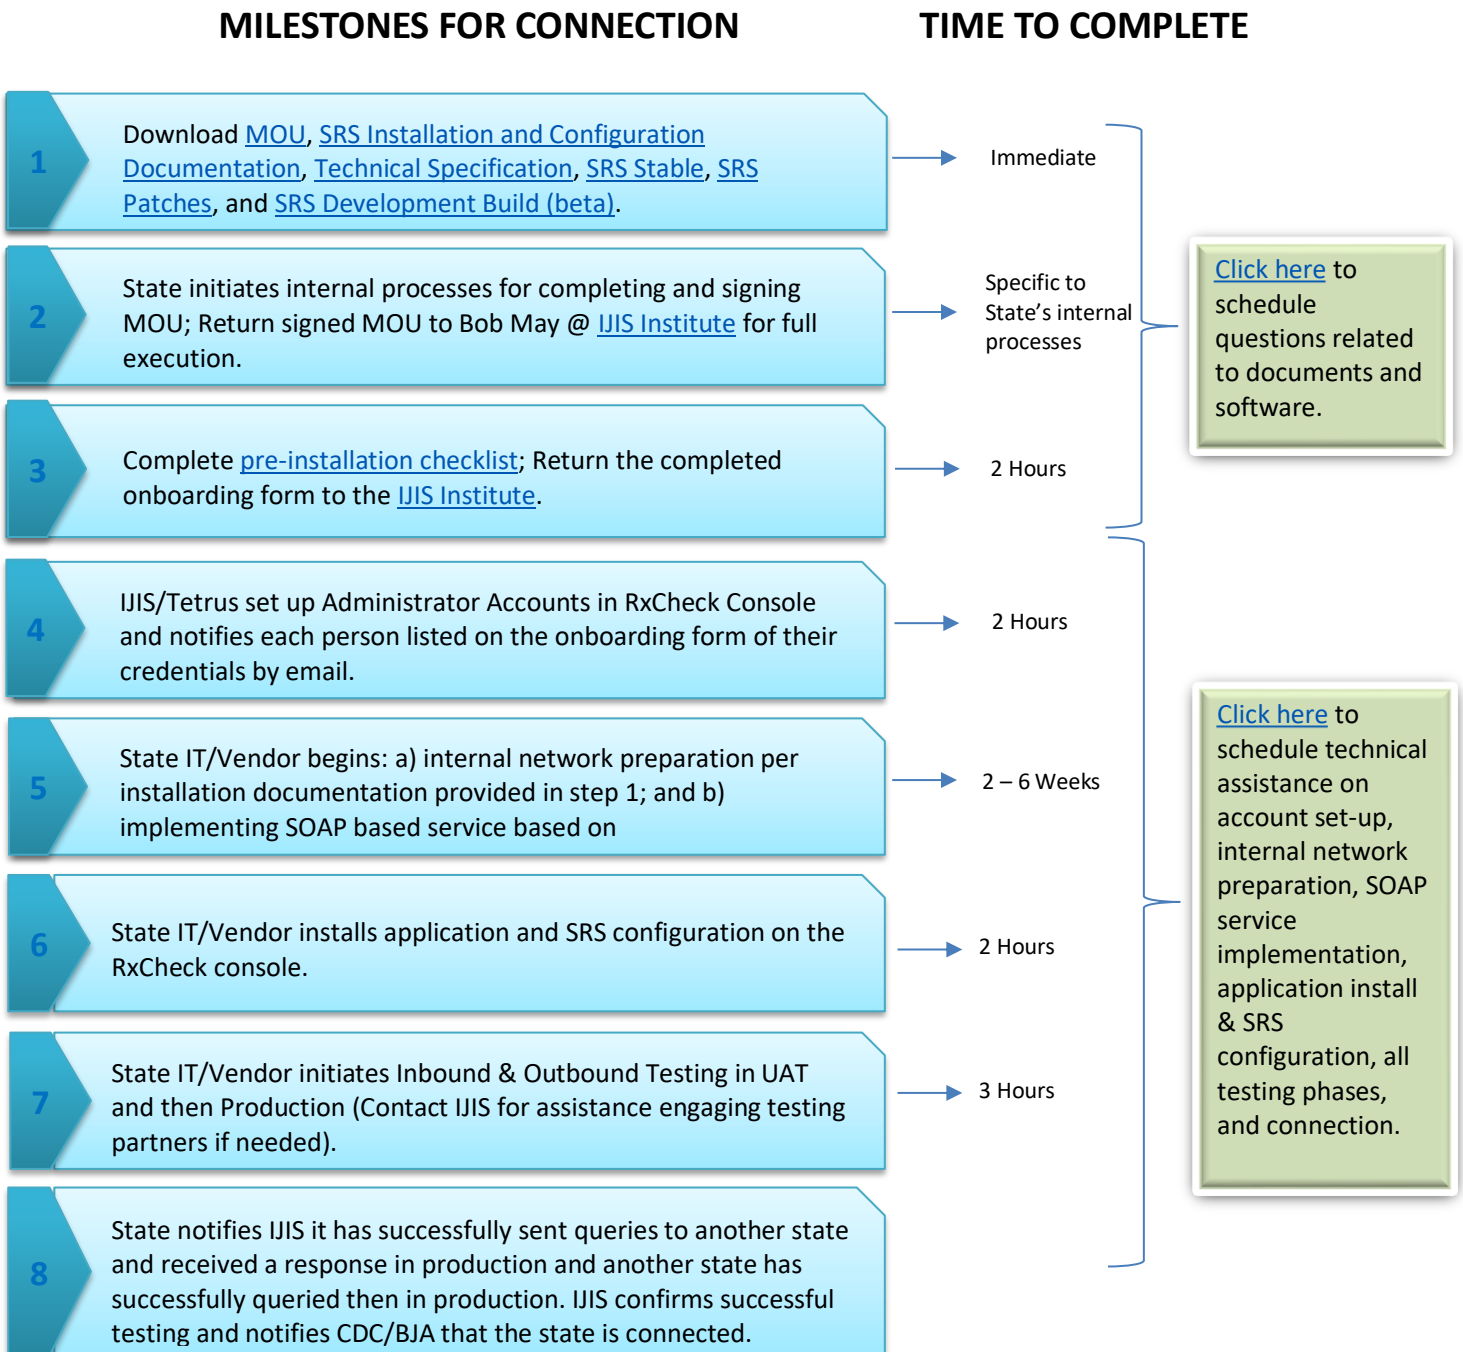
MILESTONES FOR CONNECTION

TIME TO COMPLETE

1 Download MOU, SRS Installation and Configuration Documentation, Technical Specification, SRS Stable, SRS Patches, and SRS Development Build (beta).

Immediate

2 State initiates internal processes for completing and signing MOU; Return signed MOU to Bob May @ IJIS Institute for full execution.

Specific to State's internal processes

3 Complete pre-installation checklist; Return the completed onboarding form to the IJIS Institute.

2 Hours

Click here to schedule questions related to documents and software.

4 IJIS/Tetrus set up Administrator Accounts in RxCheck Console and notifies each person listed on the onboarding form of their credentials by email.

2 Hours

5 State IT/Vendor begins: a) internal network preparation per installation documentation provided in step 1; and b) implementing SOAP based service based on

2 – 6 Weeks

6 State IT/Vendor installs application and SRS configuration on the RxCheck console.

2 Hours

7 State IT/Vendor initiates Inbound & Outbound Testing in UAT and then Production (Contact IJIS for assistance engaging testing partners if needed).

3 Hours

8 State notifies IJIS it has successfully sent queries to another state and received a response in production and another state has successfully queried then in production. IJIS confirms successful testing and notifies CDC/BJA that the state is connected.

Click here to schedule technical assistance on account set-up, internal network preparation, SOAP service implementation, application install & SRS configuration, all testing phases, and connection.